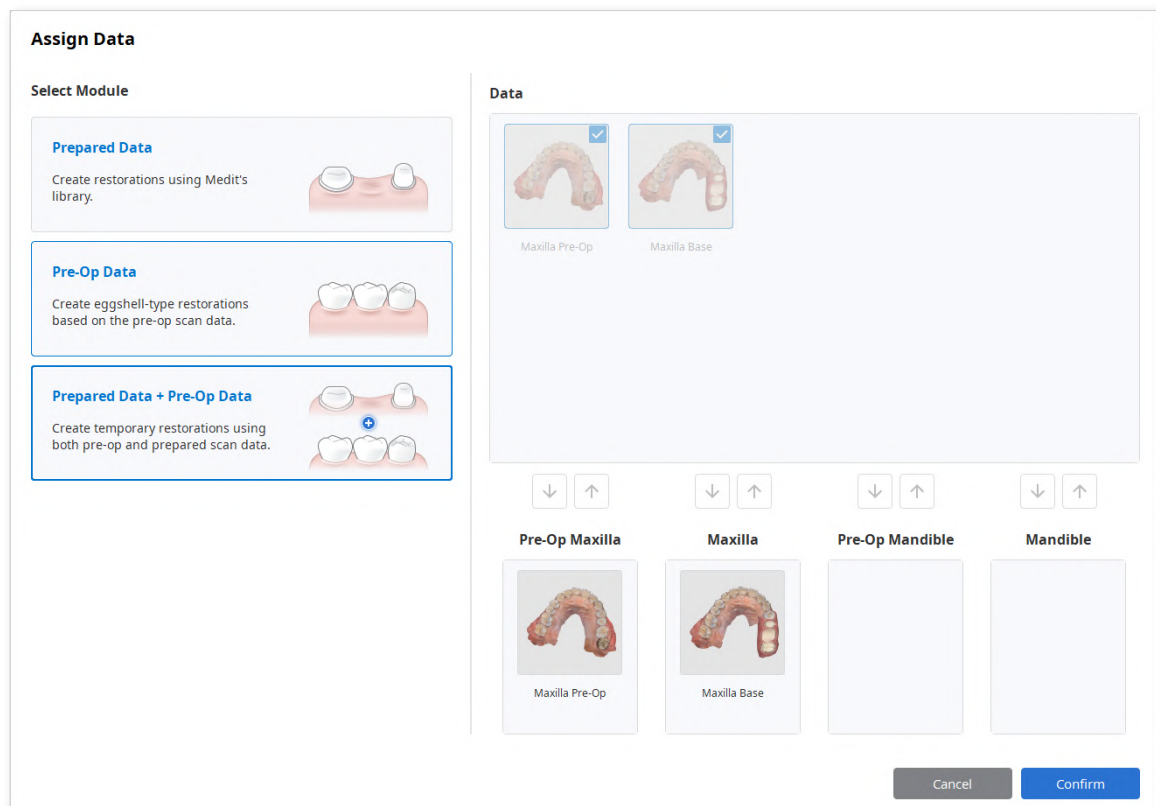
Assign Data

Select Module

Prepared Data
Create restorations using Medit's library.

Pre-Op Data
Create eggshell-type restorations based on the pre-op scan data.

Prepared Data + Pre-Op Data
Create temporary restorations using both pre-op and prepared scan data.

Data

Maxilla Pre-Op

Maxilla Base

Pre-Op Maxilla

Maxilla

Pre-Op Mandible

Mandible

Maxilla Pre-Op

Maxilla Base

Cancel

Confirm